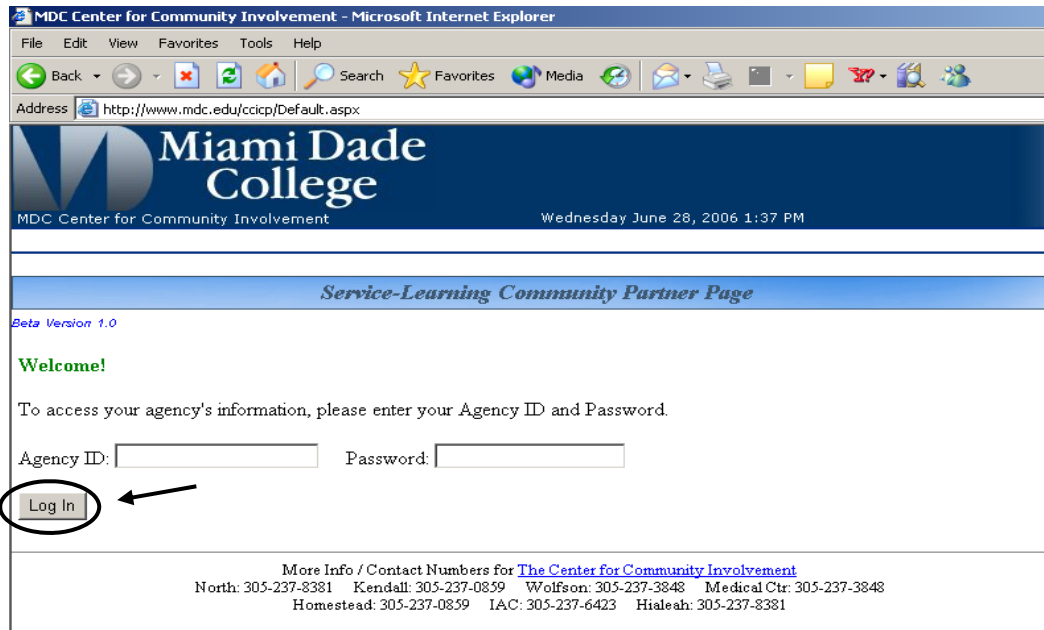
MDC Center for Community Involvement - Microsoft Internet Explorer

File Edit View Favorites Tools Help

Back Search Favorites Media

Address http://www.mdc.edu/ccicp/Default.aspx

Miami Dade College

MDC Center for Community Involvement

Wednesday June 28, 2006 1:37 PM

Service-Learning Community Partner Page

Beta Version 1.0

Welcome!

To access your agency's information, please enter your Agency ID and Password.

Agency ID: Password:

Log In

More Info / Contact Numbers for The Center for Community Involvement
North: 305-237-8381 Kendall: 305-237-0859 Wolfson: 305-237-3848 Medical Ctr: 305-237-3848
Homestead: 305-237-0859 IAC: 305-237-6423 Hialeah: 305-237-8381